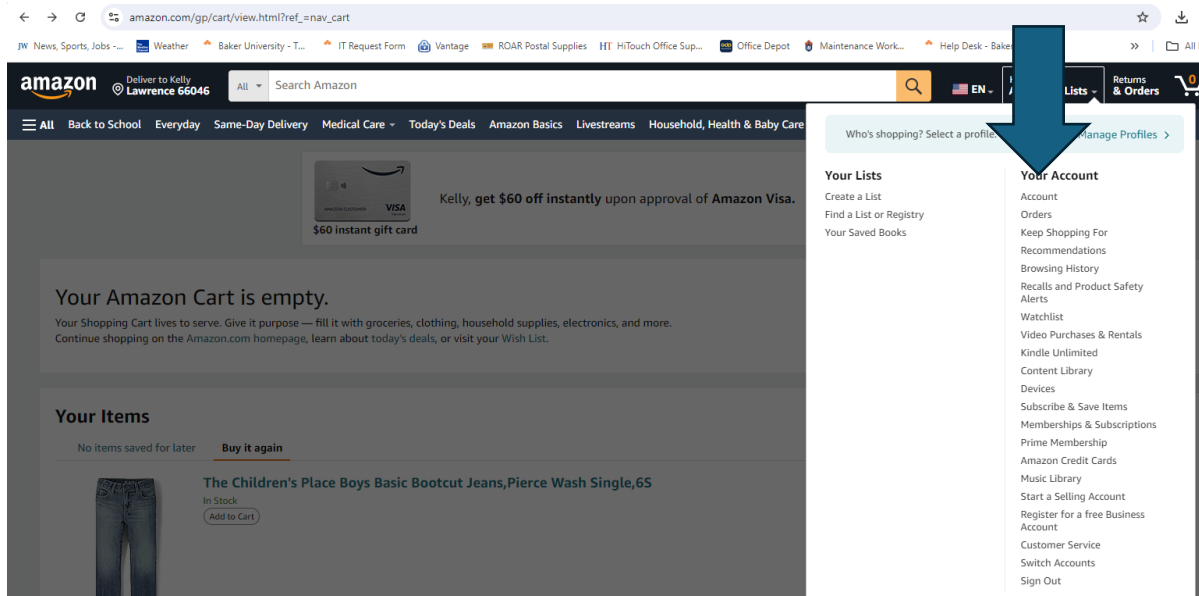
amazon.com/gp/cart/view.html?ref_=nav_cart

JW News, Sports, Jobs -... Weather Baker University - T... IT Request Form Vantage ROAR Postal Supplies HT HiTouch Office Sup... Office Depot Maintenance Work... Help Desk - Baker » All

amazon Deliver to Kelly Lawrence 66046 All Search Amazon EN Lists Returns & Orders 0

All Back to School Everyday Same-Day Delivery Medical Care Today's Deals Amazon Basics Livestreams Household, Health & Baby Care

Who's shopping? Select a profile. Manage Profiles

$60 instant gift card

Kelly, get $60 off instantly upon approval of Amazon Visa.

Your Amazon Cart is empty.

Your Shopping Cart lives to serve. Give it purpose — fill it with groceries, clothing, household supplies, electronics, and more. Continue shopping on the Amazon.com homepage, learn about today's deals, or visit your Wish List.

Your Items

No items saved for later Buy it again

The Children's Place Boys Basic Bootcut Jeans,Pierce Wash Single,6S
In Stock
Add to Cart

Your Lists
Create a List
Find a List or Registry
Your Saved Books

Your Account
Account
Orders
Keep Shopping For
Recommendations
Browsing History
Recalls and Product Safety Alerts
Watchlist
Video Purchases & Rentals
Kindle Unlimited
Content Library
Devices
Subscribe & Save Items
Memberships & Subscriptions
Prime Membership
Amazon Credit Cards
Music Library
Start a Selling Account
Register for a free Business Account
Customer Service
Switch Accounts
Sign Out